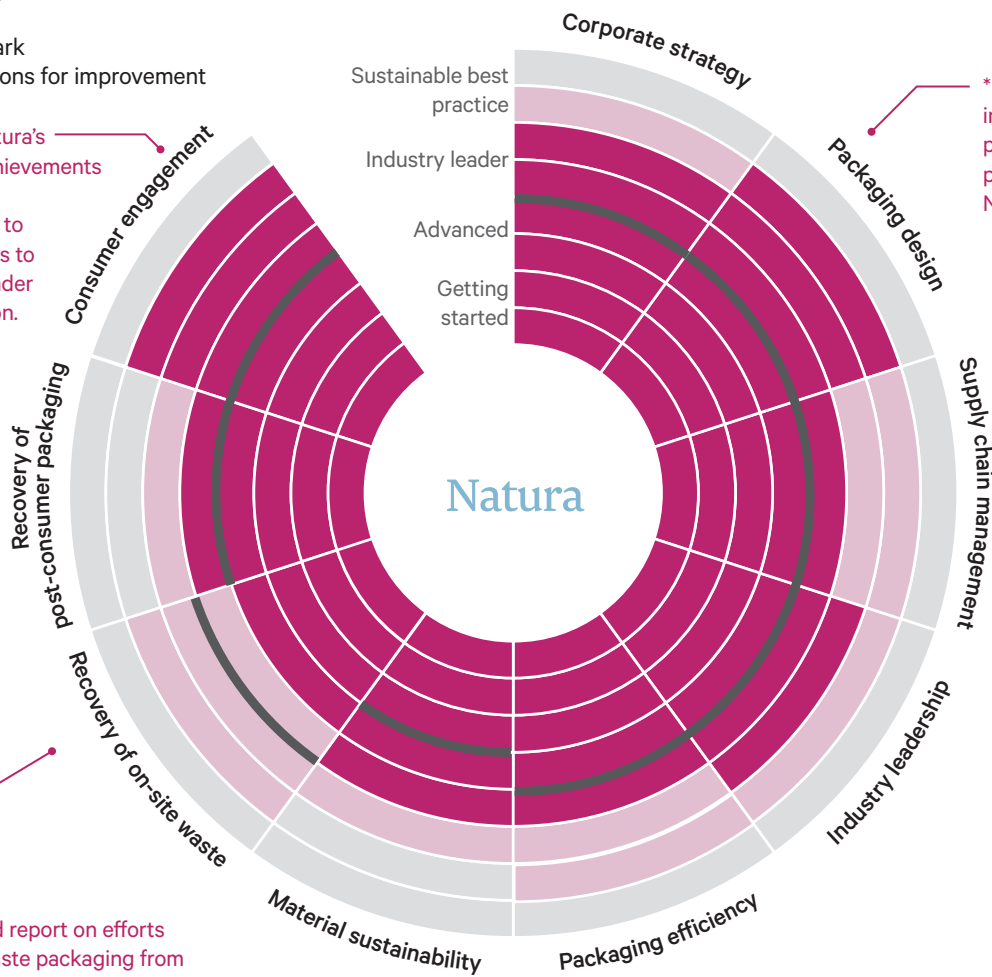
ark
ons for improvement

tura's
hievements

to
s to
der
on.

Sustainable best practice

Industry leader

Advanced

Getting started

Corporate strategy

*
in
p
p
N

Packaging design

Supply chain management

Industry leadership

Packaging efficiency

Material sustainability

Recovery of on-site waste

Recovery of post-consumer packaging

Consumer engagement

Natura

d report on efforts
ste packaging from